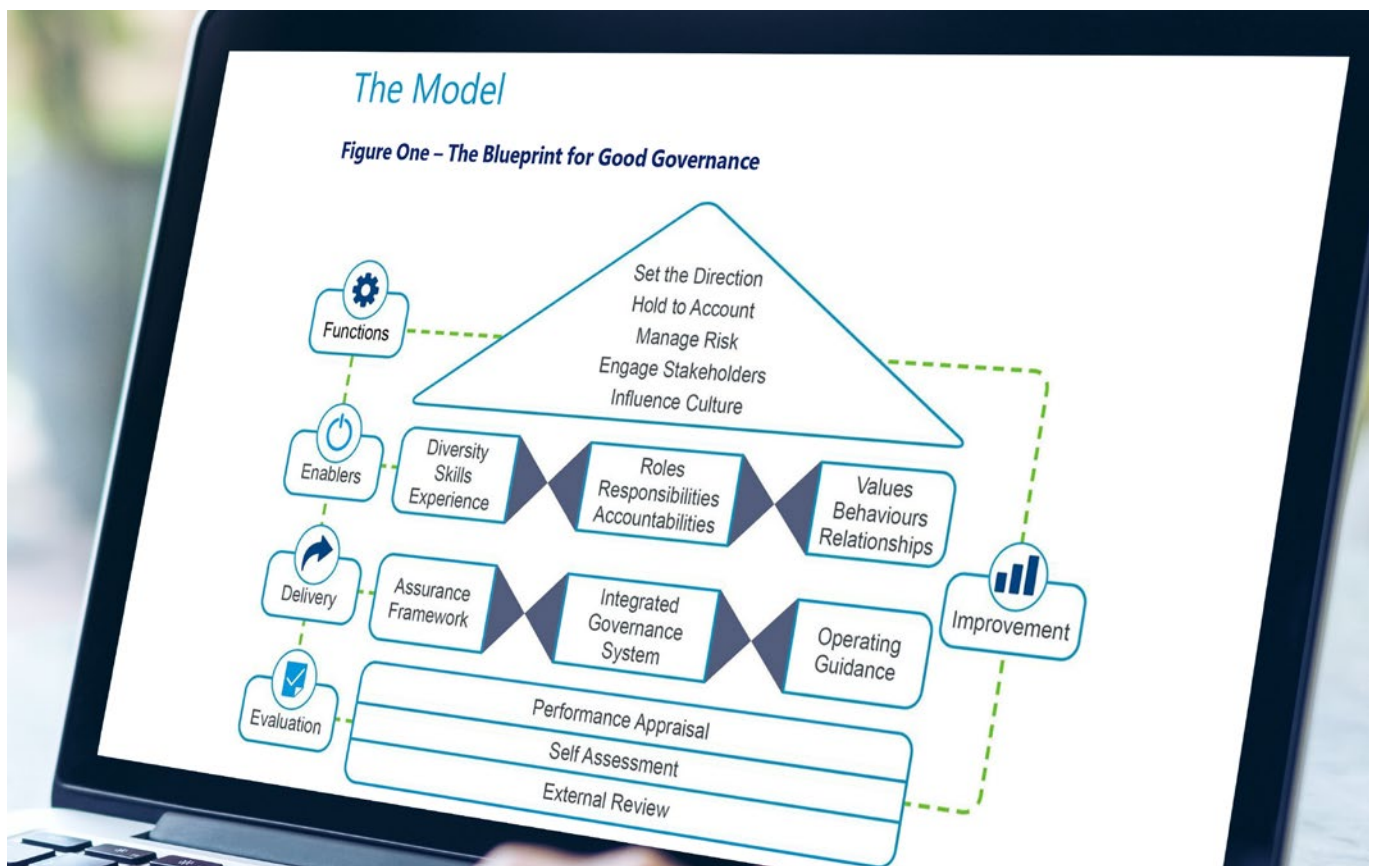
The Model

Figure One – The Blueprint for Good Governance

Functions

Set the Direction
Hold to Account
Manage Risk
Engage Stakeholders
Influence Culture

Enablers

Diversity
Skills
Experience

Roles
Responsibilities
Accountabilities

Values
Behaviours
Relationships

Delivery

Assurance
Framework

Integrated
Governance
System

Operating
Guidance

Improvement

Evaluation

Performance Appraisal
Self Assessment
External Review